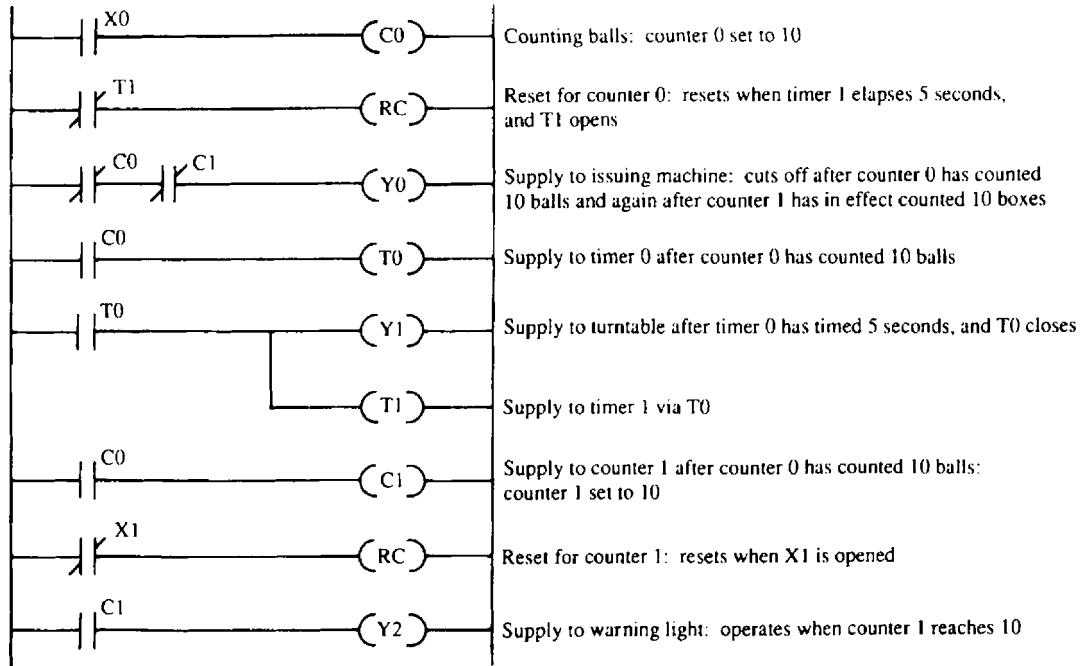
X0
C0
Counting balls: counter 0 set to 10

T1
RC
Reset for counter 0: resets when timer 1 elapses 5 seconds, and T1 opens

C0
C1
Y0
Supply to issuing machine: cuts off after counter 0 has counted 10 balls and again after counter 1 has in effect counted 10 boxes

C0
T0
Supply to timer 0 after counter 0 has counted 10 balls

T0
Y1
Supply to turntable after timer 0 has timed 5 seconds, and T0 closes

T1
Supply to timer 1 via T0

C0
C1
Supply to counter 1 after counter 0 has counted 10 balls: counter 1 set to 10

X1
RC
Reset for counter 1: resets when X1 is opened

C1
Y2
Supply to warning light: operates when counter 1 reaches 10